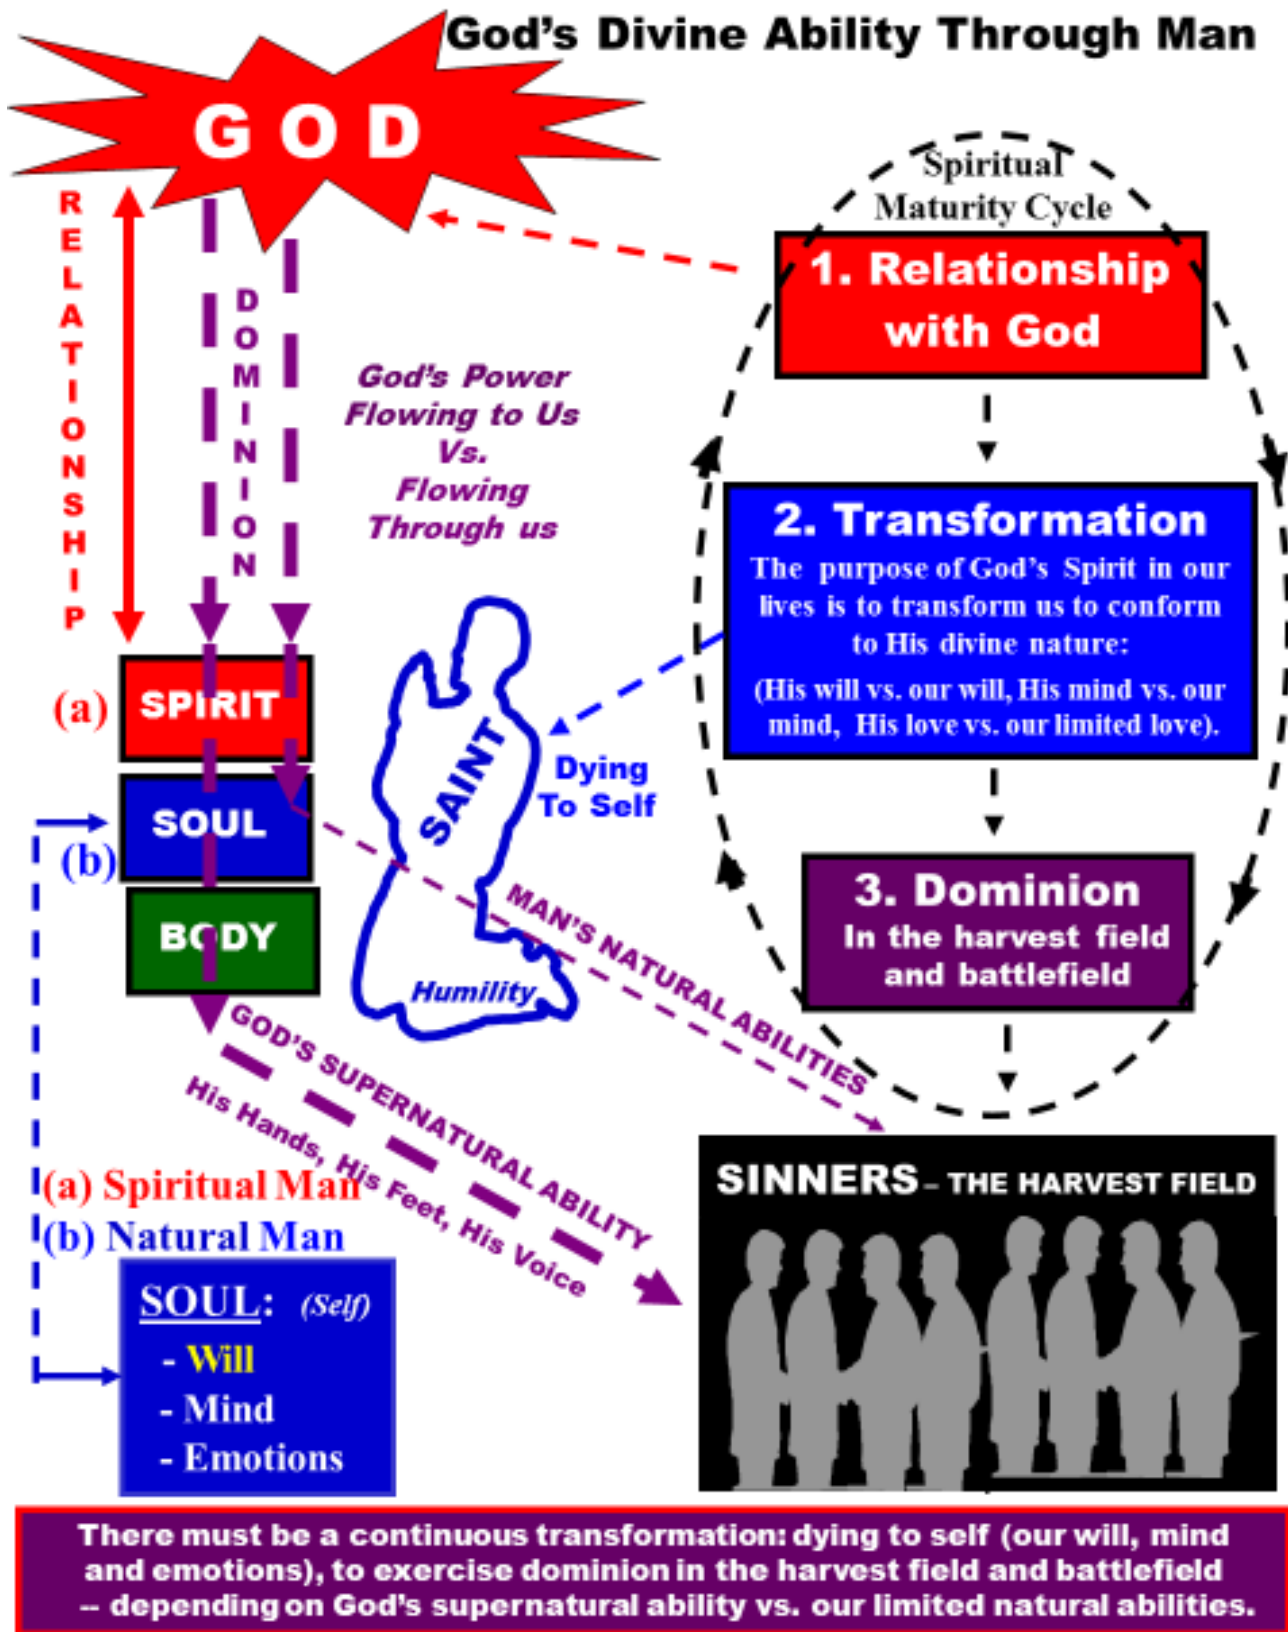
God's Divine Ability Through Man

GOD

RELATIONSHIP

DOMINION

God's Power Flowing to Us Vs. Flowing Through us

Spiritual Maturity Cycle

1. Relationship with God

2. Transformation
The purpose of God's Spirit in our lives is to transform us to conform to His divine nature:
(His will vs. our will, His mind vs. our mind, His love vs. our limited love).

3. Dominion
In the harvest field and battlefield

(a) SPIRIT
(b) SOUL
BODY

SAINT
Dying To Self
Humility

MAN'S NATURAL ABILITIES

GOD'S SUPERNATURAL ABILITY
His Hands, His Feet, His Voice

(a) Spiritual Man
(b) Natural Man

SOUL: (Self)
- Will
- Mind
- Emotions

SINNERS – THE HARVEST FIELD

There must be a continuous transformation: dying to self (our will, mind and emotions), to exercise dominion in the harvest field and battlefield -- depending on God's supernatural ability vs. our limited natural abilities.